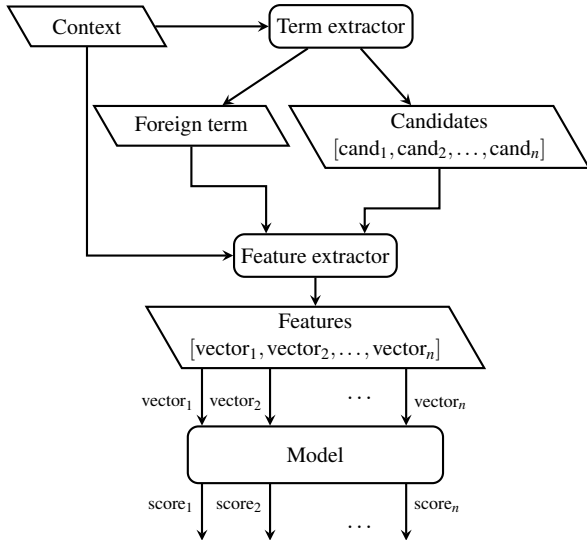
Context

Term extractor

Foreign term

Candidates
$[\text{cand}_1, \text{cand}_2, \ldots, \text{cand}_n]$

Feature extractor

Features
$[\text{vector}_1, \text{vector}_2, \ldots, \text{vector}_n]$

$\text{vector}_1$ $\text{vector}_2$ $\ldots$ $\text{vector}_n$

Model

$\text{score}_1$ $\text{score}_2$ $\ldots$ $\text{score}_n$